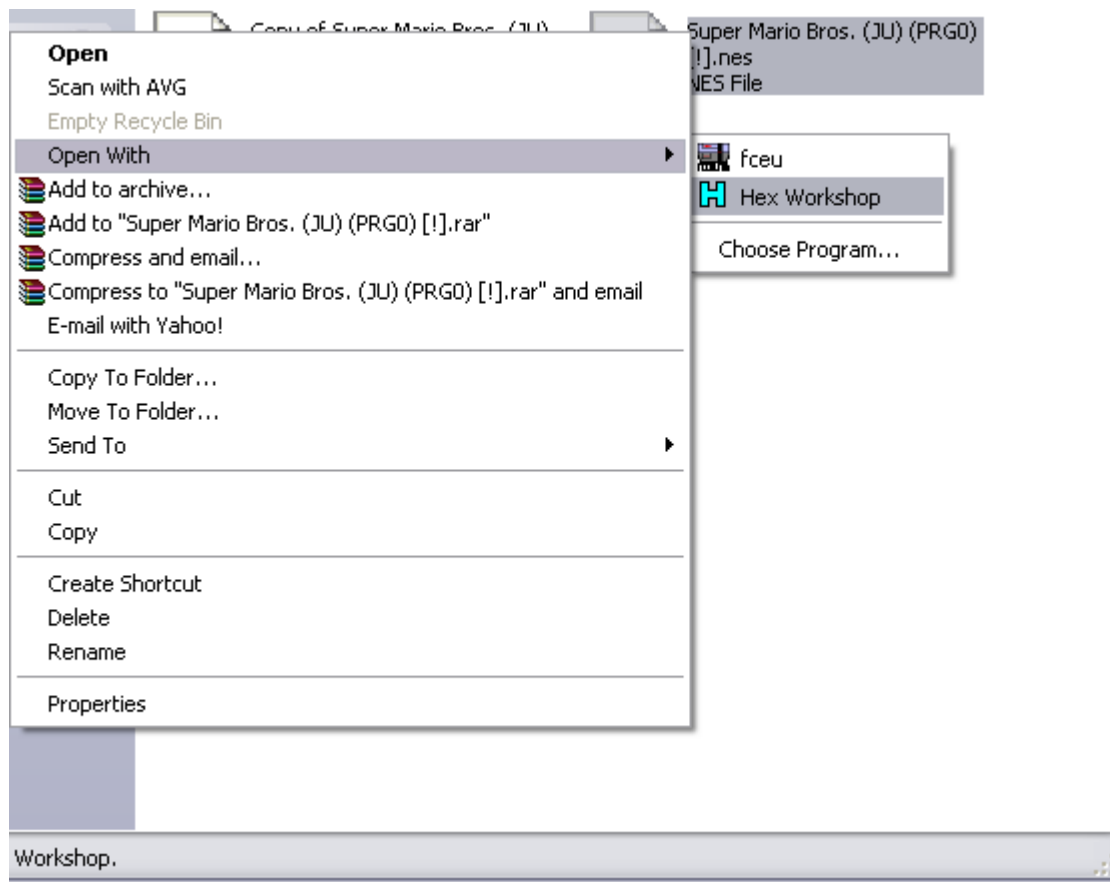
Copy of Super Mario Bros. (JU)

Super Mario Bros. (JU) (PRG0) [!].nes
NES File

Open
Scan with AVG
Empty Recycle Bin
Open With
Add to archive...
Add to "Super Mario Bros. (JU) (PRG0) [!].rar"
Compress and email...
Compress to "Super Mario Bros. (JU) (PRG0) [!].rar" and email
E-mail with Yahoo!

Copy To Folder...
Move To Folder...
Send To

Cut
Copy

Create Shortcut
Delete
Rename

Properties

fceu
Hex Workshop

Choose Program...

Workshop.